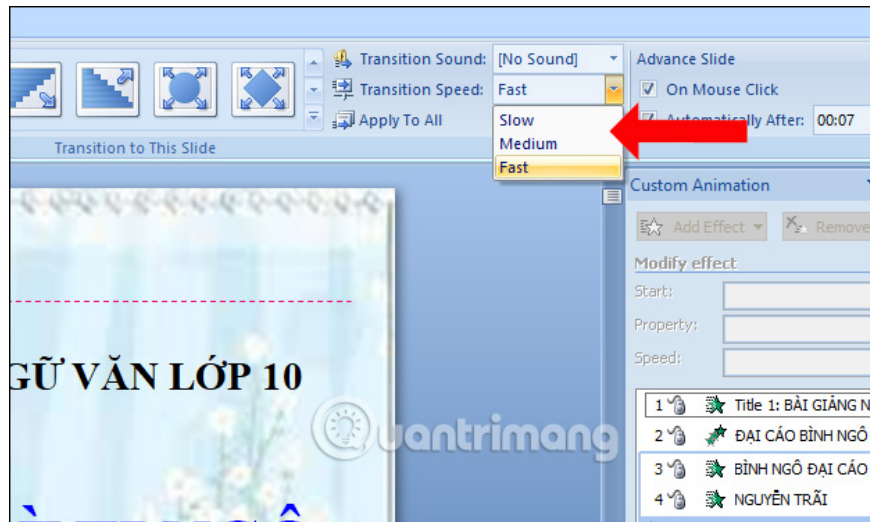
Transition Sound: [No Sound]

Transition Speed: Fast

Apply To All

Slow

Medium

Fast

Advance Slide

On Mouse Click

Automatically After: 00:07

Transition to This Slide

Custom Animation

Add Effect

Remove

Modify effect

Start:

Property:

Speed:

GỮ VĂN LỚP 10

1 Title 1: BÀI GIẢNG N

2 ĐẠI CÁO BÌNH NGÔ

3 BÌNH NGÔ ĐẠI CÁO

4 NGUYỄN TRÃI

Quantrimang